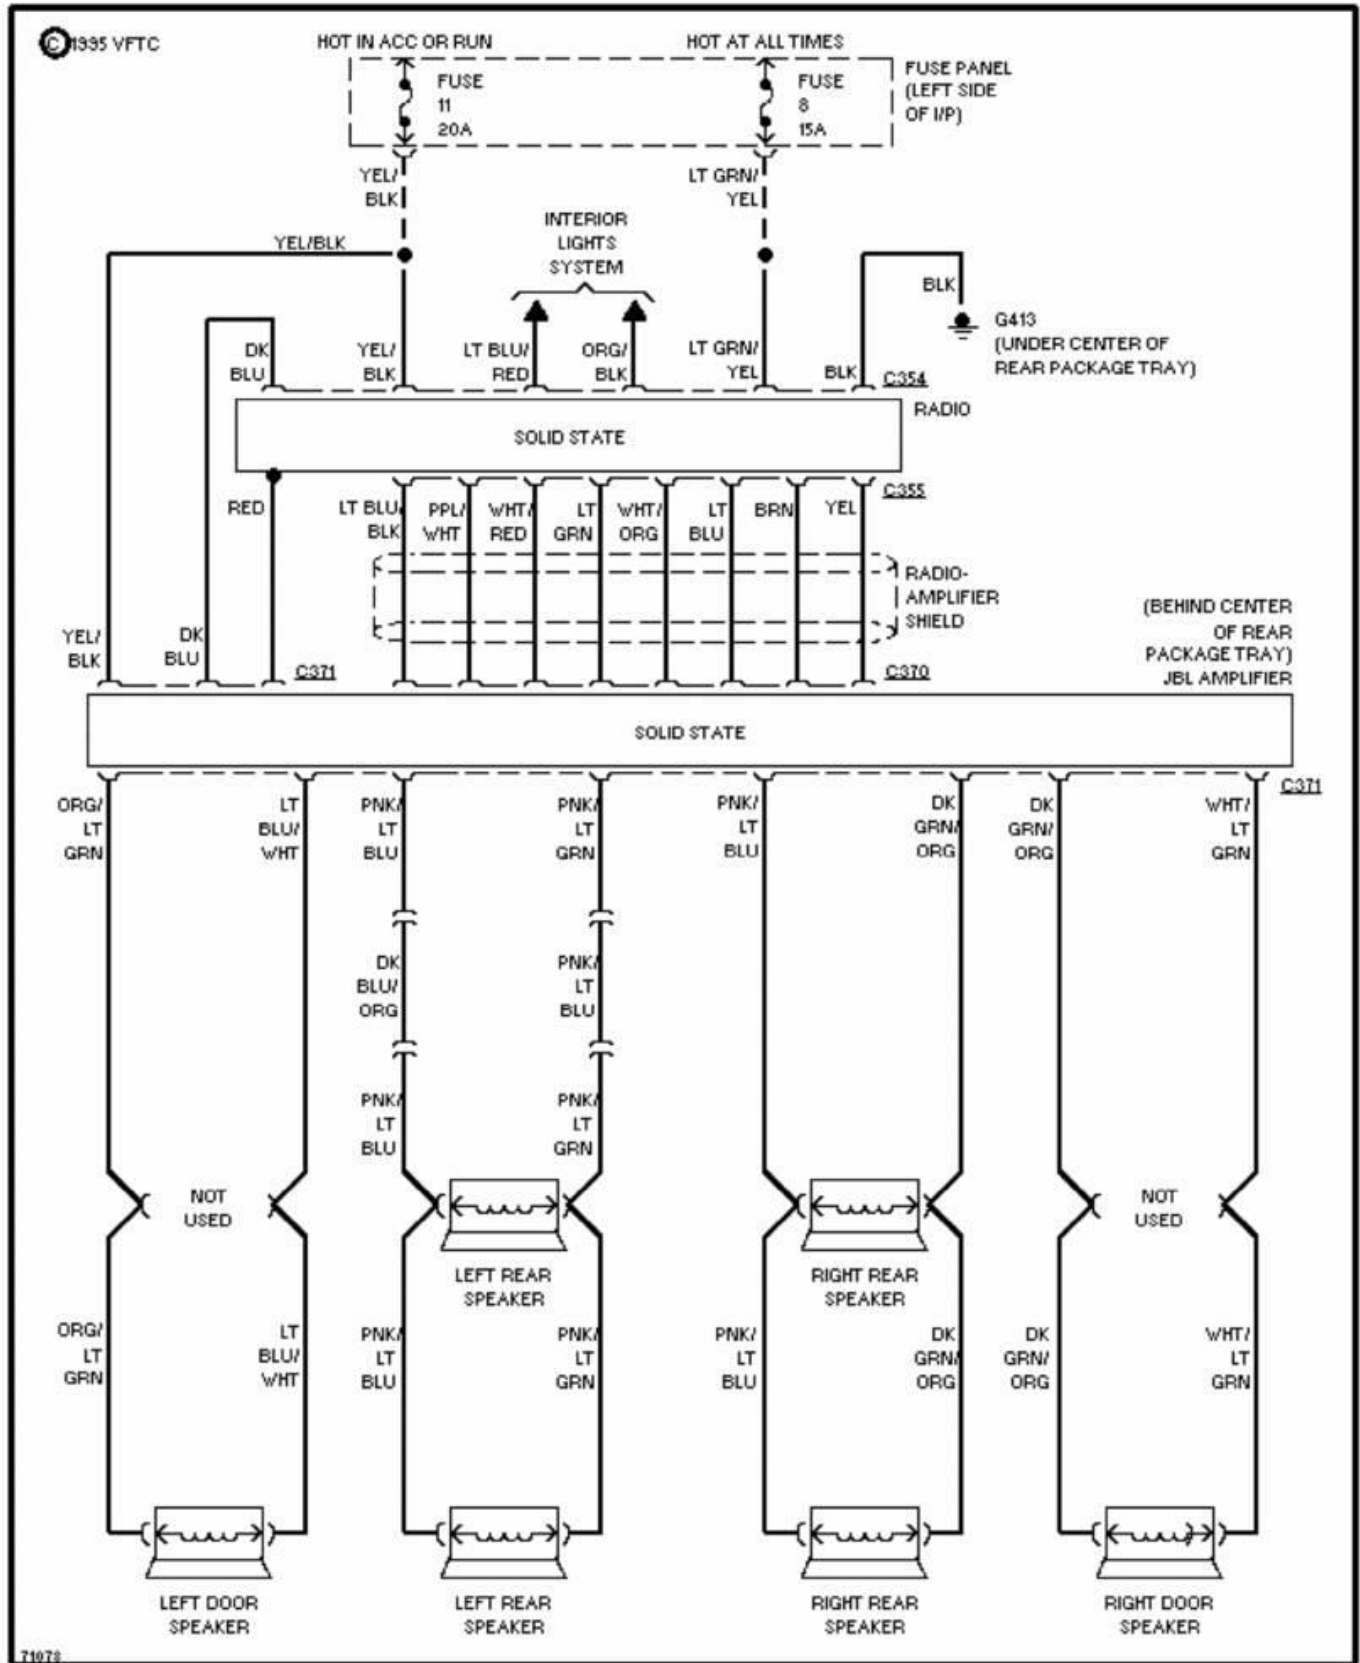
©1995 VFTC

HOT IN ACC OR RUN

HOT AT ALL TIMES

FUSE 11 20A

FUSE 8 15A

FUSE PANEL (LEFT SIDE OF I/P)

YEL/ BLK

LT GRN/ YEL

YEL/BLK

INTERIOR LIGHTS SYSTEM

BLK

G413 (UNDER CENTER OF REAR PACKAGE TRAY)

DK BLU

YEL/ BLK

LT BLU/ RED

ORG/ BLK

LT GRN/ YEL

BLK

C354

RADIO

SOLID STATE

C355

RED

LT BLU/ BLK

PPL/ WHT

WHT/ RED

LT GRN

WHT/ ORG

LT BLU

BRN

YEL

RADIO- AMPLIFIER SHIELD

(BEHIND CENTER OF REAR PACKAGE TRAY) JBL AMPLIFIER

YEL/ BLK

DK BLU

C371

C370

SOLID STATE

C371

ORG/ LT GRN

LT BLU/ WHT

PNK/ LT BLU

PNK/ LT GRN

PNK/ LT BLU

DK GRN/ ORG

DK GRN/ ORG

WHT/ LT GRN

DK BLU/ ORG

PNK/ LT BLU

PNK/ LT BLU

PNK/ LT GRN

NOT USED

LEFT REAR SPEAKER

RIGHT REAR SPEAKER

NOT USED

ORG/ LT GRN

LT BLU/ WHT

PNK/ LT BLU

PNK/ LT GRN

PNK/ LT BLU

DK GRN/ ORG

DK GRN/ ORG

WHT/ LT GRN

LEFT DOOR SPEAKER

LEFT REAR SPEAKER

RIGHT REAR SPEAKER

RIGHT DOOR SPEAKER

71078